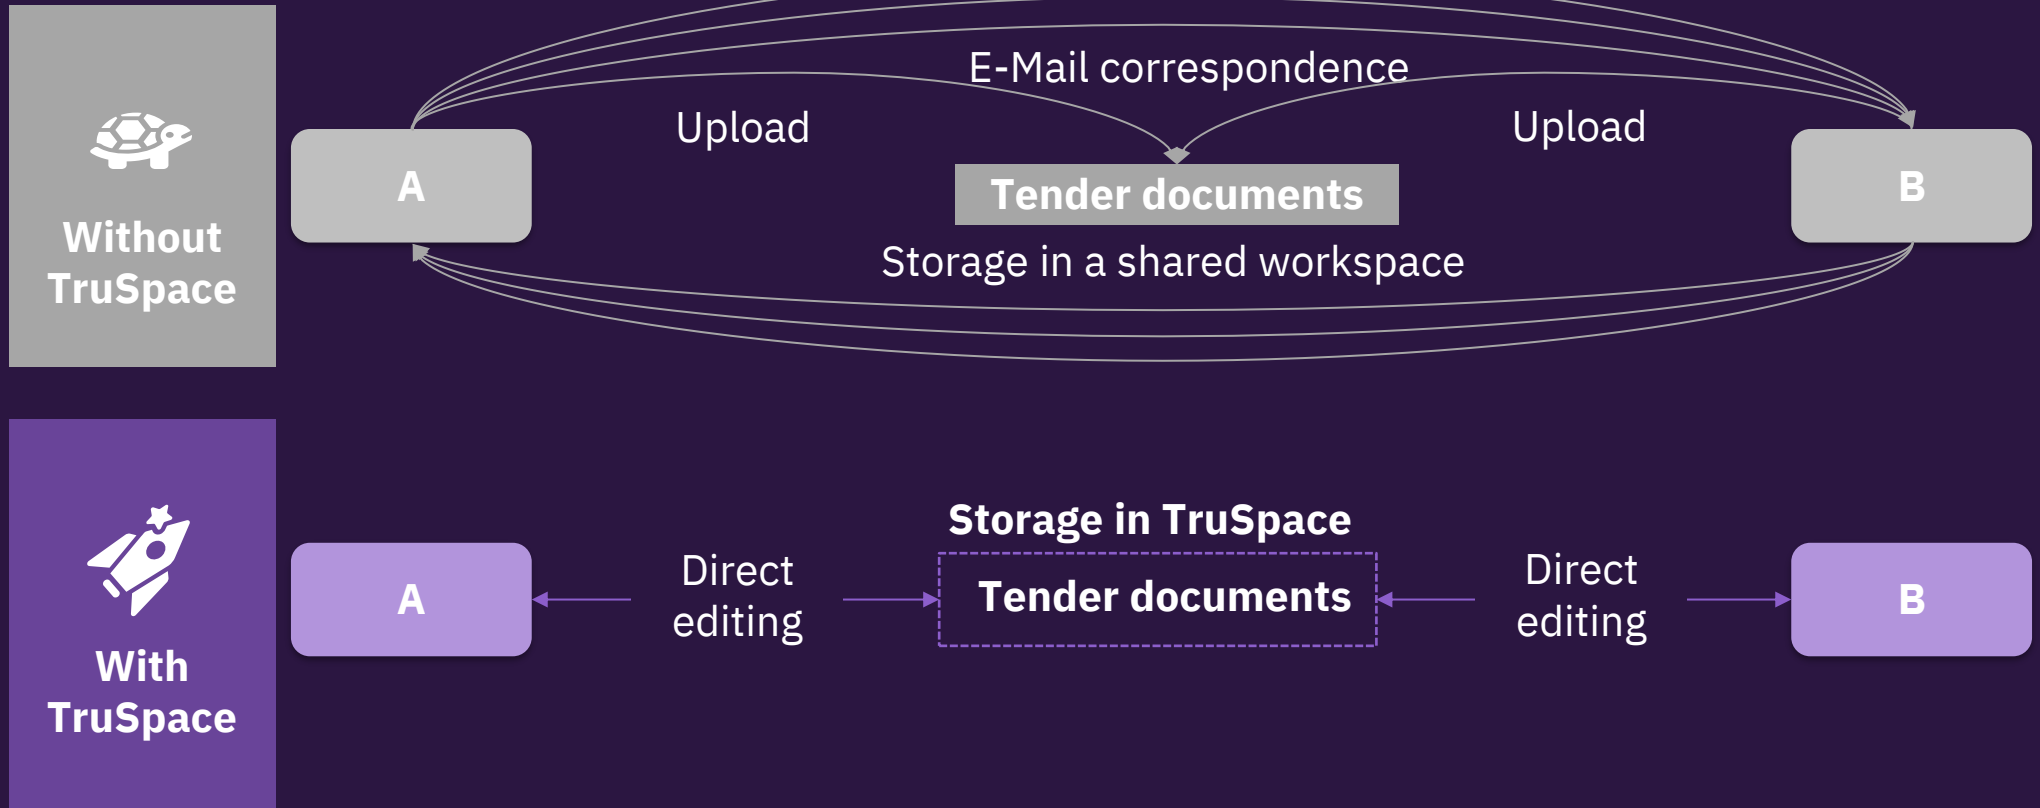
Without TruSpace

E-Mail correspondence

A

Upload

Upload

B

Tender documents

Storage in a shared workspace

With TruSpace

Storage in TruSpace

A

Direct editing

Tender documents

Direct editing

B